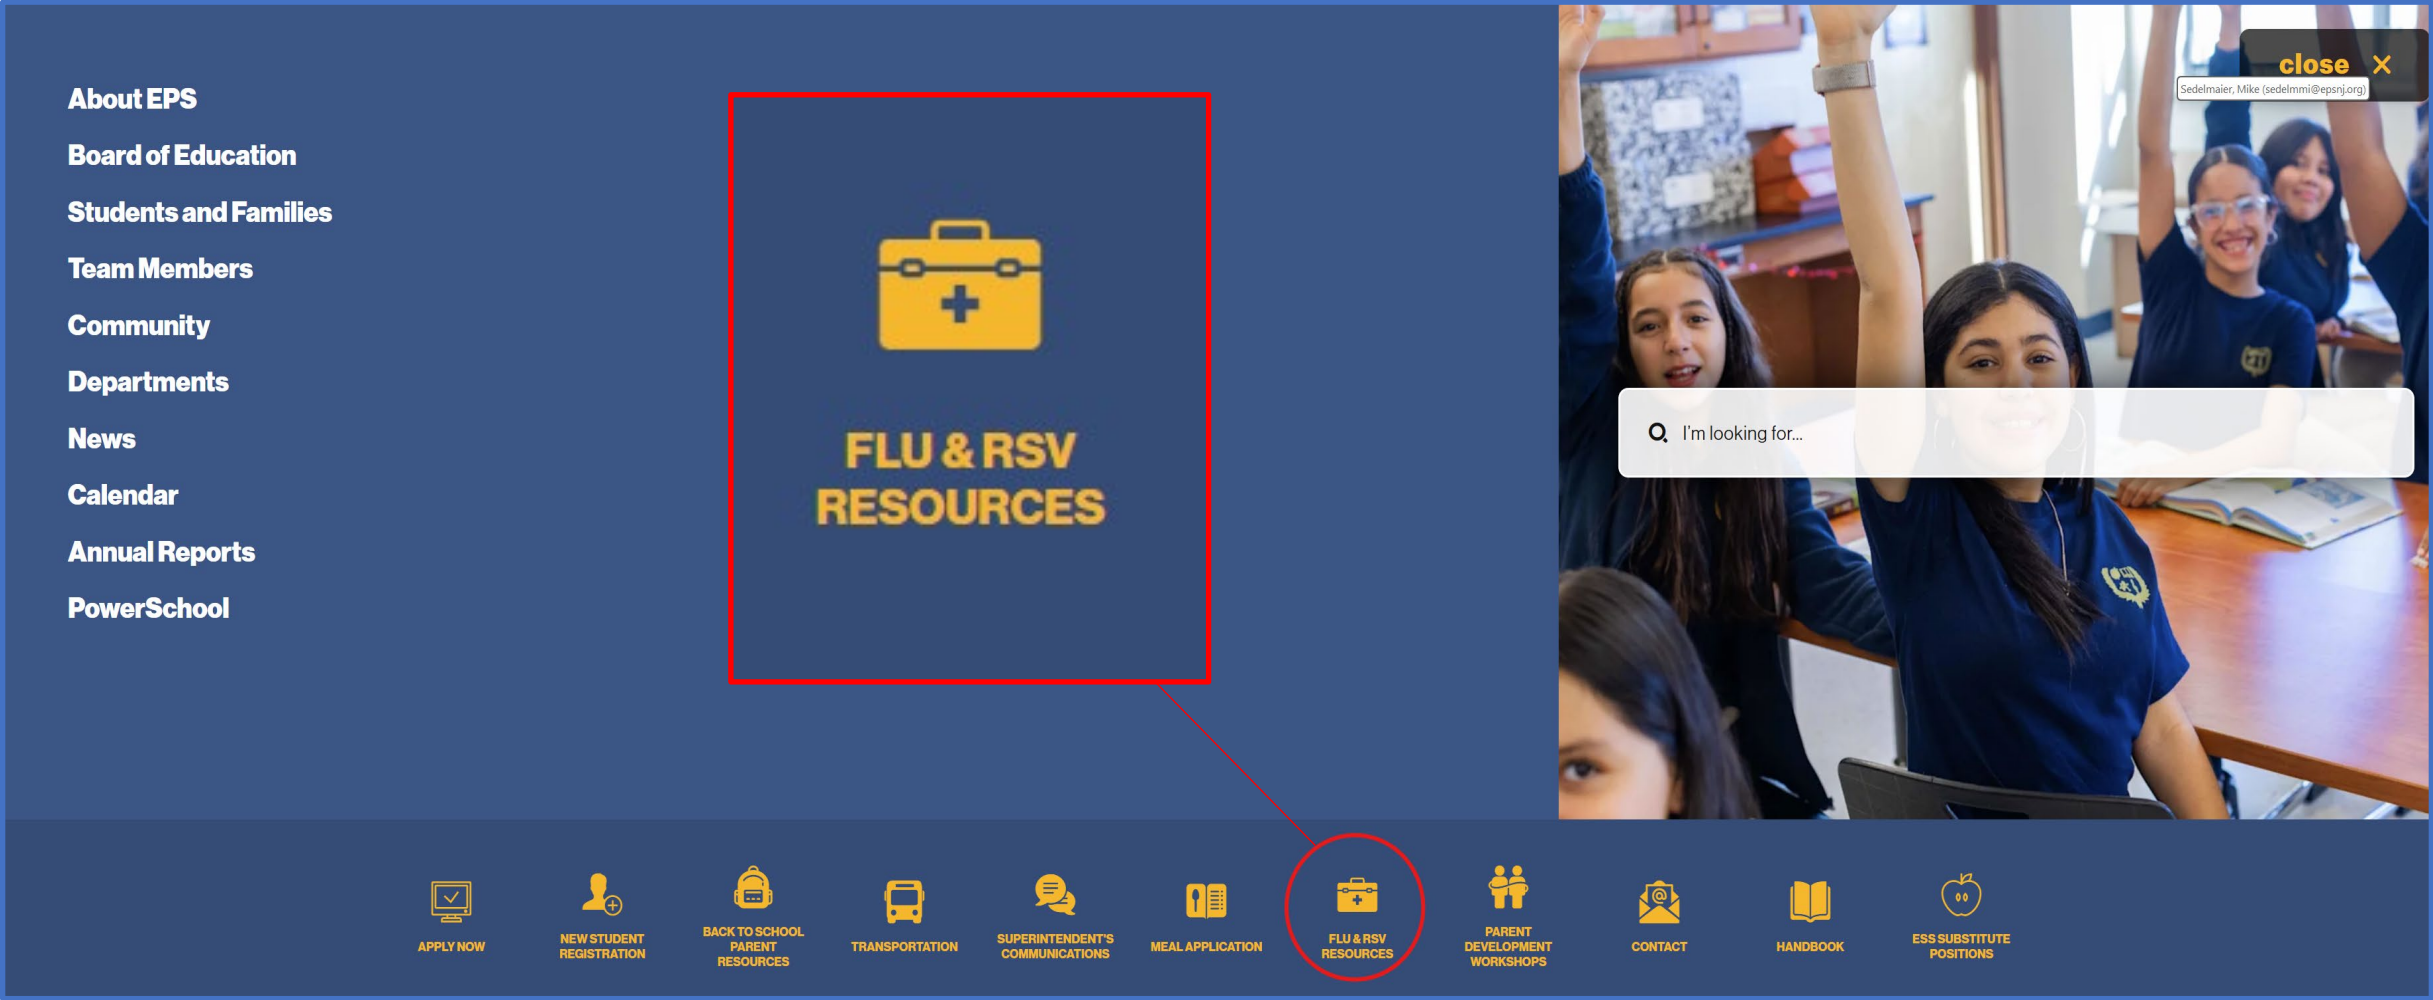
About EPS
Board of Education
Students and Families
Team Members
Community
Departments
News
Calendar
Annual Reports
PowerSchool

FLU & RSV RESOURCES

close ✕
Sedelmaier, Mike (sedelmmi@epsnj.org)

I'm looking for...

APPLY NOW
NEW STUDENT REGISTRATION
BACK TO SCHOOL PARENT RESOURCES
TRANSPORTATION
SUPERINTENDENT'S COMMUNICATIONS
MEAL APPLICATION
FLU & RSV RESOURCES
PARENT DEVELOPMENT WORKSHOPS
CONTACT
HANDBOOK
ESS SUBSTITUTE POSITIONS